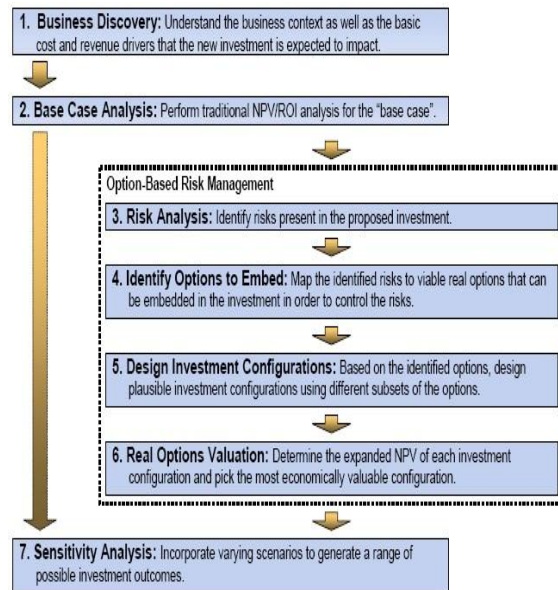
1. Business Discovery: Understand the business context as well as the basic cost and revenue drivers that the new investment is expected to impact.

2. Base Case Analysis: Perform traditional NPV/ROI analysis for the "base case".

Option-Based Risk Management

3. Risk Analysis: Identify risks present in the proposed investment.

4. Identify Options to Embed: Map the identified risks to viable real options that can be embedded in the investment in order to control the risks.

5. Design Investment Configurations: Based on the identified options, design plausible investment configurations using different subsets of the options.

6. Real Options Valuation: Determine the expanded NPV of each investment configuration and pick the most economically valuable configuration.

7. Sensitivity Analysis: Incorporate varying scenarios to generate a range of possible investment outcomes.